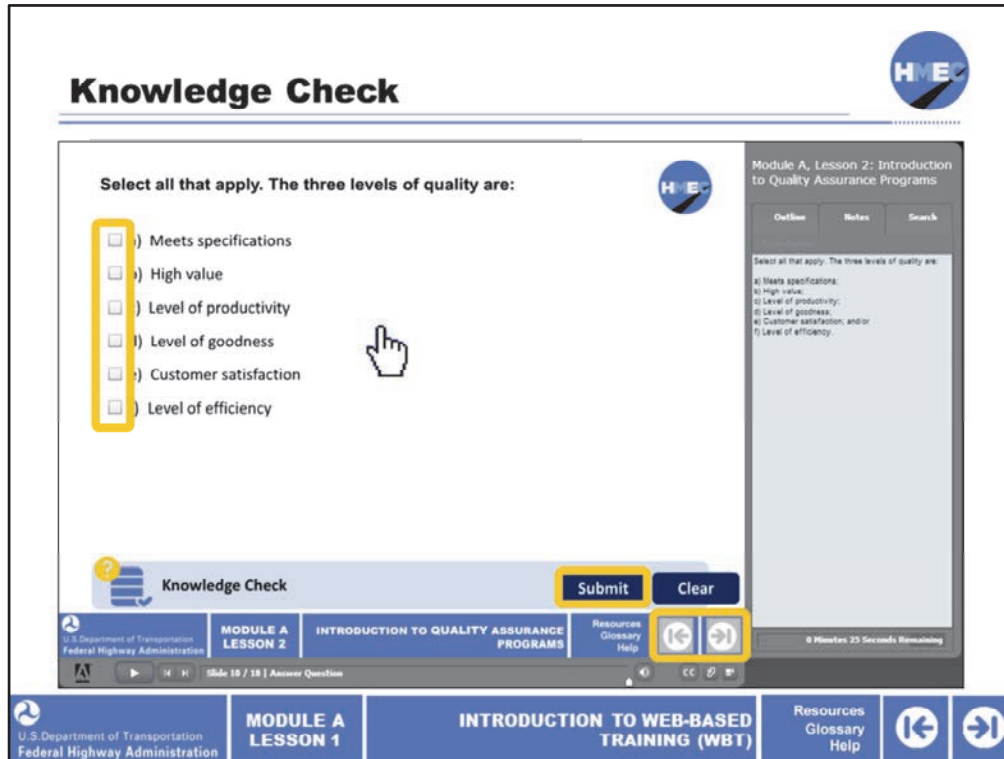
Knowledge Check

HMEC

Select all that apply. The three levels of quality are:

HMEC

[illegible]) Meets specifications

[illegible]) High value

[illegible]) Level of productivity

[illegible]) Level of goodness

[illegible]) Customer satisfaction

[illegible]) Level of efficiency

Module A, Lesson 2: Introduction to Quality Assurance Programs

Outline Notes Search

Select all that apply. The three levels of quality are:

a) Meets specifications;
b) High value;
c) Level of productivity;
d) Level of goodness;
e) Customer satisfaction; and/or
f) Level of efficiency.

Knowledge Check

Submit Clear

U.S. Department of Transportation Federal Highway Administration

MODULE A LESSON 2

INTRODUCTION TO QUALITY ASSURANCE PROGRAMS

Resources Glossary Help

0 Minutes 25 Seconds Remaining

Slide 18 / 18 | Answer Question

CC

U.S. Department of Transportation Federal Highway Administration

MODULE A LESSON 1

INTRODUCTION TO WEB-BASED TRAINING (WBT)

Resources Glossary Help